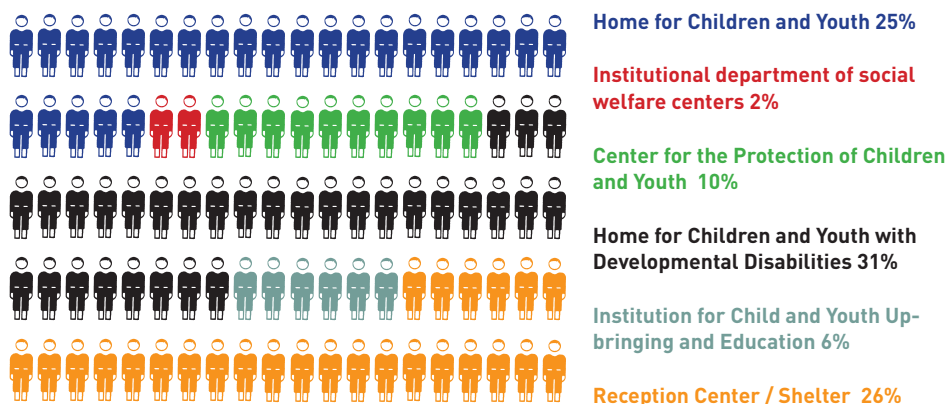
Home for Children and Youth 25%

Institutional department of social welfare centers 2%

Center for the Protection of Children and Youth 10%

Home for Children and Youth with Developmental Disabilities 31%

Institution for Child and Youth Upbringing and Education 6%

Reception Center / Shelter 26%